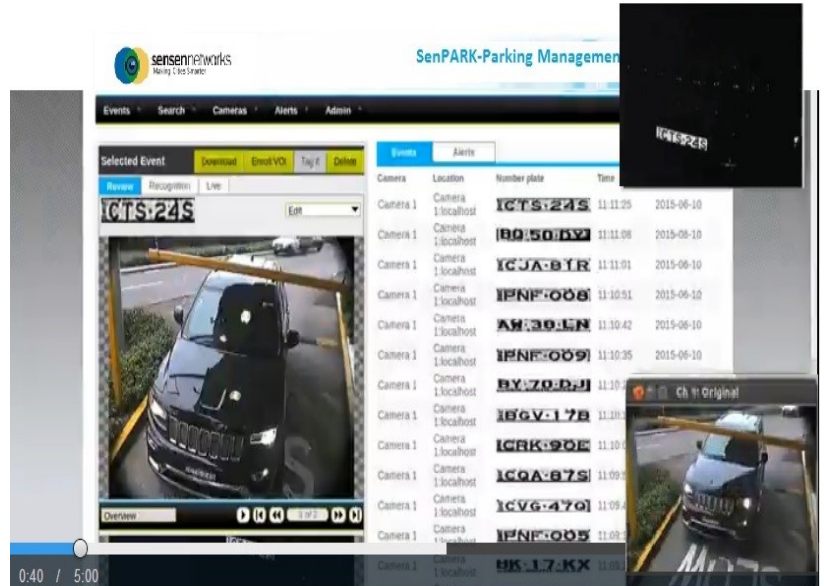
sensennetworks
Making Cities Smarter

SenPARK-Parking Managemen

Events Search Cameras Alerts Admin

Selected Event
Download Enroll VOI Tag it Delete
Review Recognition Live
ICTS-24S
Edit

Overview
1 of 2

Events Alerts

| Camera | Location | Number plate | Time | |
|---|---|---|---|---|
| Camera 1 | Camera 1:localhost | ICTS-24S | 11:11:25 | 2015-06-10 |
| Camera 1 | Camera 1:localhost | BO-50-DY | 11:11:08 | 2015-06-10 |
| Camera 1 | Camera 1:localhost | ICJA-81R | 11:11:01 | 2015-06-10 |
| Camera 1 | Camera 1:localhost | IPNF-008 | 11:10:51 | 2015-06-10 |
| Camera 1 | Camera 1:localhost | AH-30-LN | 11:10:42 | 2015-06-10 |
| Camera 1 | Camera 1:localhost | IPNF-009 | 11:10:35 | 2015-06-10 |
| Camera 1 | Camera 1:localhost | BY-70-DJ | 11:10 | |
| Camera 1 | Camera 1:localhost | IBGV-17B | 11:10 | |
| Camera 1 | Camera 1:localhost | ICRK-90E | 11:10 | |
| Camera 1 | Camera 1:localhost | ICQA-87S | 11:09 | |
| Camera 1 | Camera 1:localhost | ICVG-470 | 11:09 | |
| Camera 1 | Camera 1:localhost | IPNF-005 | 11:09 | |
| Camera 1 | Camera 1:localhost | BK-17-KX | 11:09 | |

ICTS-24S

Ch 1: Original

0:40 / 5:00